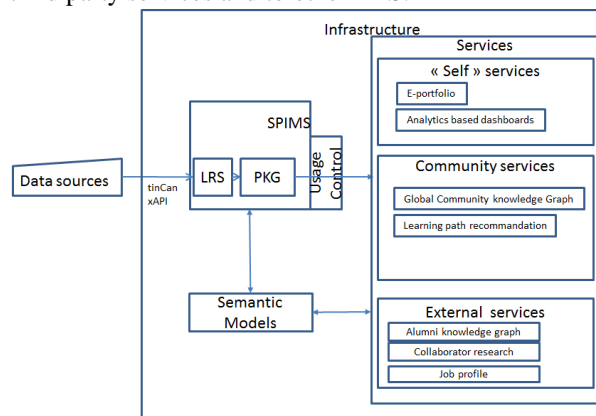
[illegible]

Infrastructure

Services

« Self » services

E-portfolio

Analytics based dashboards

SPIMS

Usage Control

Data sources

tinCan xAPI

LRS

PKG

Community services

Global Community knowledge Graph

Learning path recommandation

Semantic Models

External services

Alumni knowledge graph

Collaborator research

Job profile